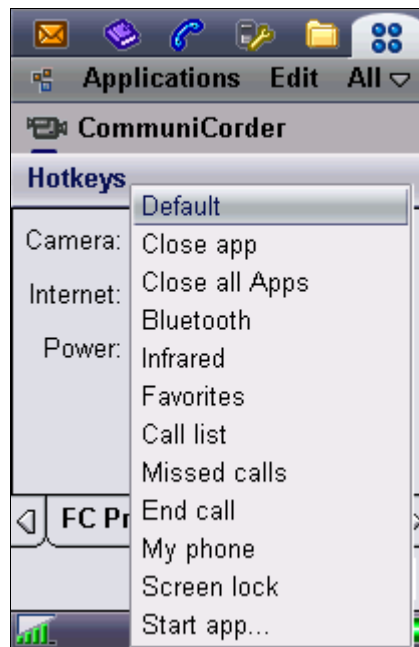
Applications Edit All

CommuniCorder

Hotkeys

Camera:

Internet:

Power:

FC Pr

Default
Close app
Close all Apps
Bluetooth
Infrared
Favorites
Call list
Missed calls
End call
My phone
Screen lock
Start app...